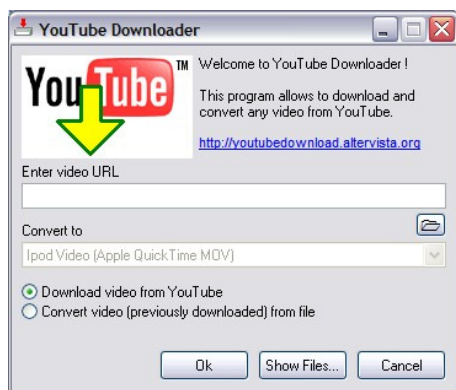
YouTube Downloader

YouTube TM

Welcome to YouTube Downloader !

This program allows to download and convert any video from YouTube.

http://youtubedownload.altervista.org

Enter video URL

Convert to

Ipod Video (Apple QuickTime MOV)

Download video from YouTube

Convert video (previously downloaded) from file

Ok

Show Files...

Cancel